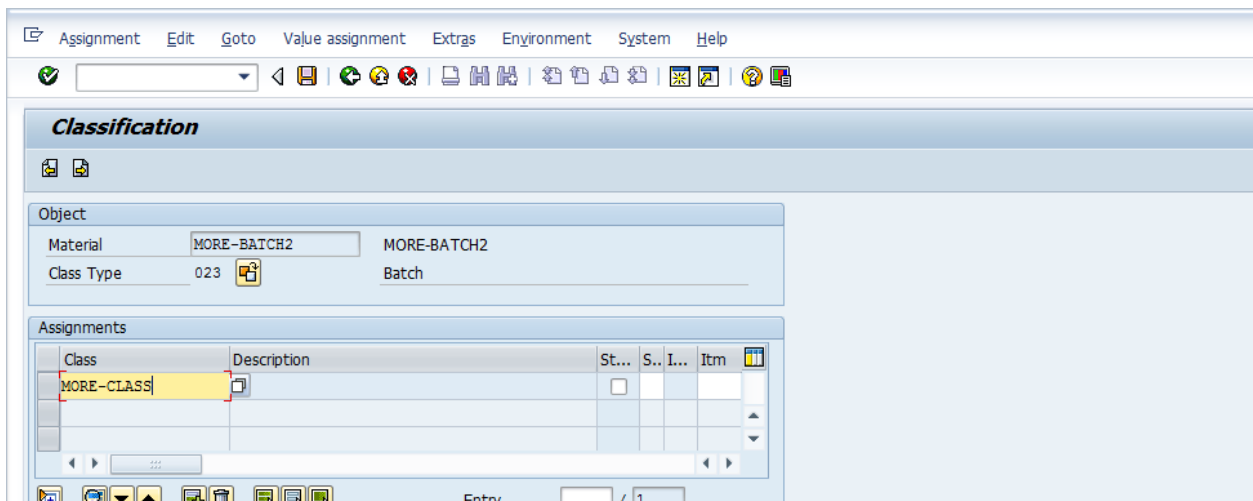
Assignment Edit Goto Value assignment Extras Environment System Help

Classification

Object

Material MORE-BATCH2 MORE-BATCH2

Class Type 023 Batch

Assignments

| Class | Description | St... | S.. | I... | Itm |
|---|---|---|---|---|---|
| MORE-CLASS | | | | | |
| | | | | | |
| | | | | | |

Entry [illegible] / 1